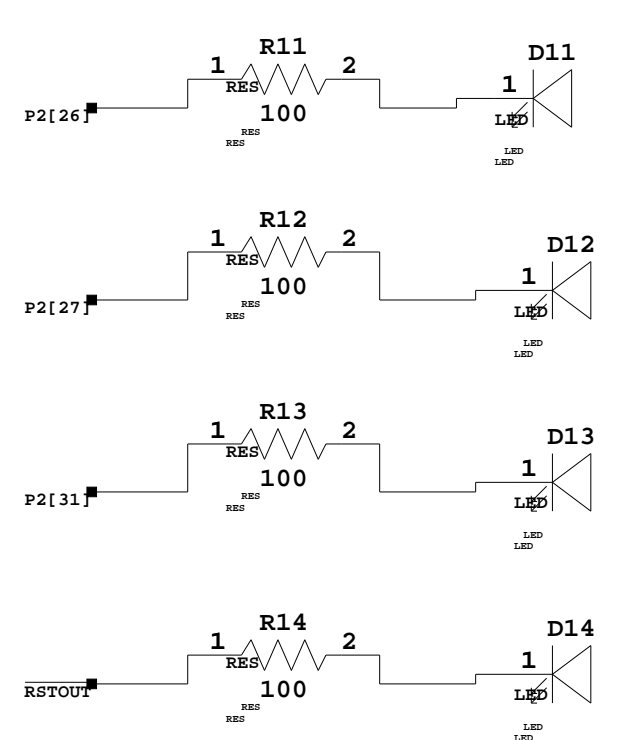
R11
1
2
D11
RES
P2[26]
100
1
LED
RES
RES
LED
LED
2

R12
1
2
D12
RES
P2[27]
100
1
LED
RES
RES
LED
LED
2

R13
1
2
D13
RES
P2[31]
100
1
LED
RES
RES
LED
LED
2

R14
1
2
D14
RES
RSTOUT
100
1
LED
RES
RES
LED
LED
2